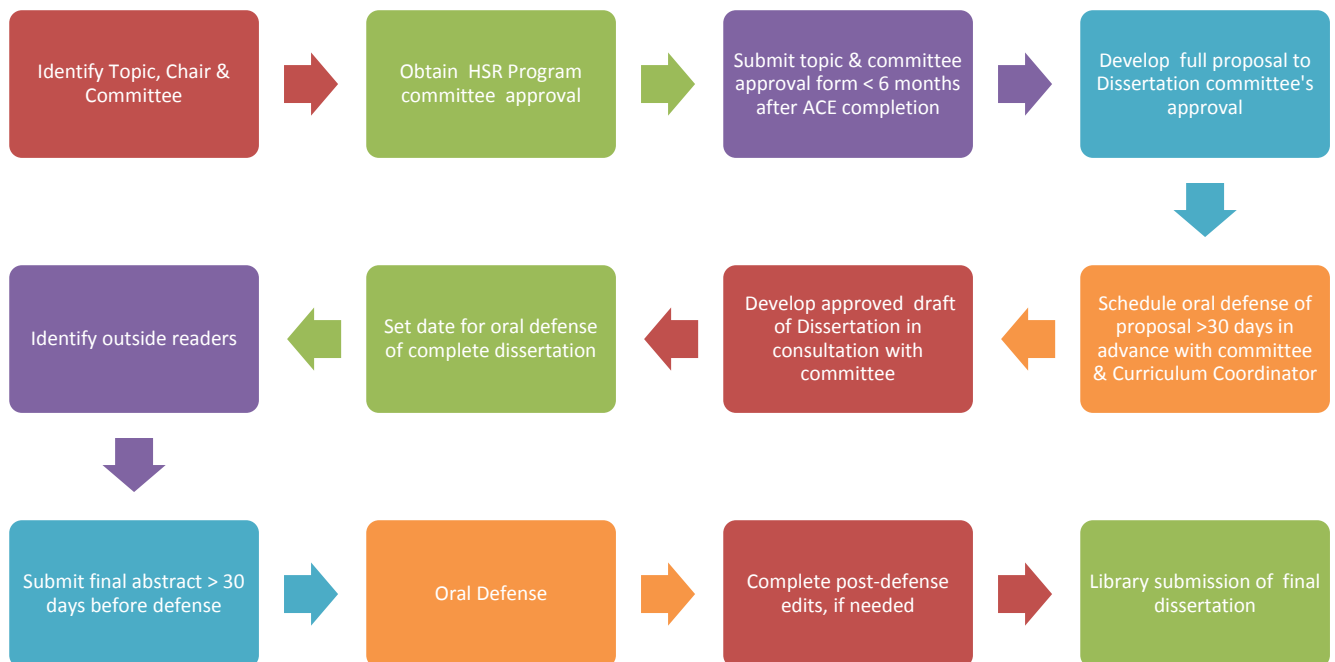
Identify Topic, Chair & Committee

Obtain HSR Program committee approval

Submit topic & committee approval form < 6 months after ACE completion

Develop full proposal to Dissertation committee's approval

Schedule oral defense of proposal >30 days in advance with committee & Curriculum Coordinator

Develop approved draft of Dissertation in consultation with committee

Set date for oral defense of complete dissertation

Identify outside readers

Submit final abstract > 30 days before defense

Oral Defense

Complete post-defense edits, if needed

Library submission of final dissertation